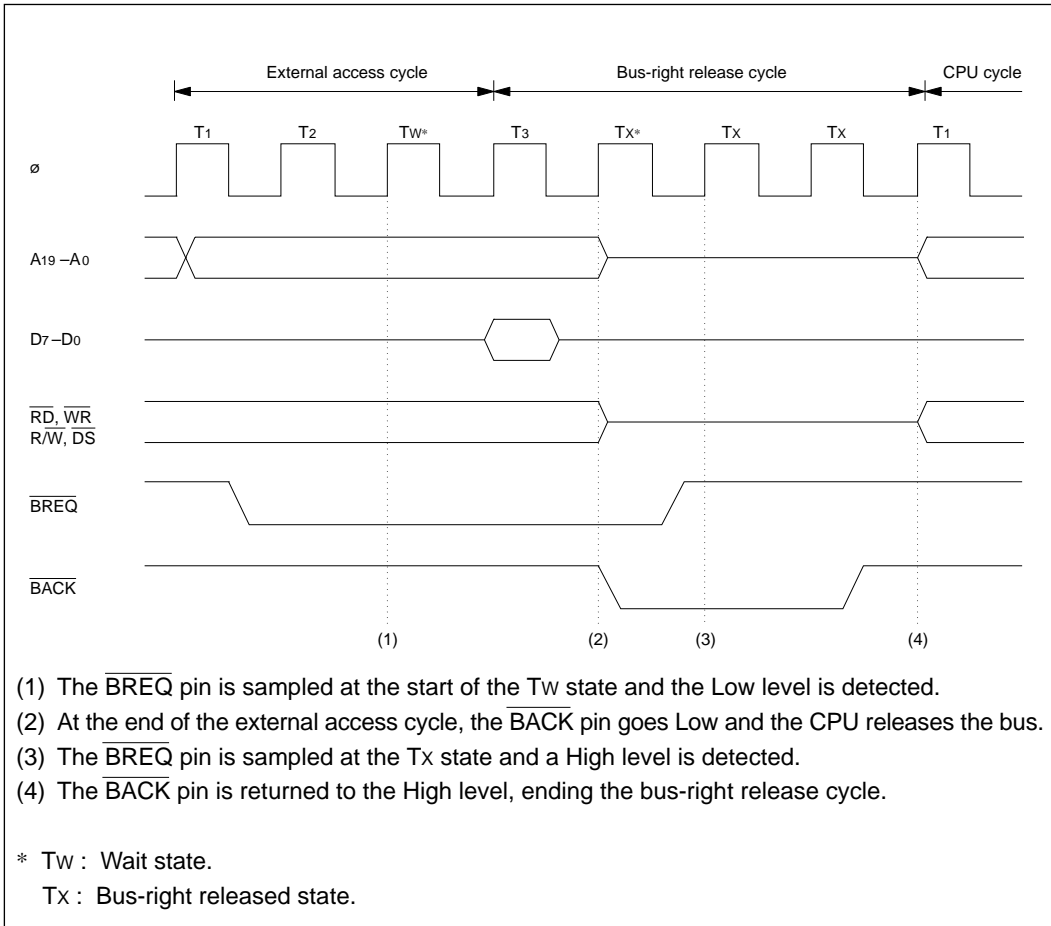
External access cycle

Bus-right release cycle

CPU cycle

$T_1$ $T_2$ $T_W$* $T_3$ $T_X$* $T_X$ $T_X$ $T_1$

ø

$A_{19}$ – $A_0$

$D_7$ – $D_0$

$\overline{RD}$, $\overline{WR}$
R/$\overline{W}$, $\overline{DS}$

$\overline{BREQ}$

$\overline{BACK}$

(1) (2) (3) (4)

(1) The $\overline{BREQ}$ pin is sampled at the start of the $T_W$ state and the Low level is detected.
(2) At the end of the external access cycle, the $\overline{BACK}$ pin goes Low and the CPU releases the bus.
(3) The $\overline{BREQ}$ pin is sampled at the $T_X$ state and a High level is detected.
(4) The $\overline{BACK}$ pin is returned to the High level, ending the bus-right release cycle.

* $T_W$ : Wait state.
$T_X$ : Bus-right released state.